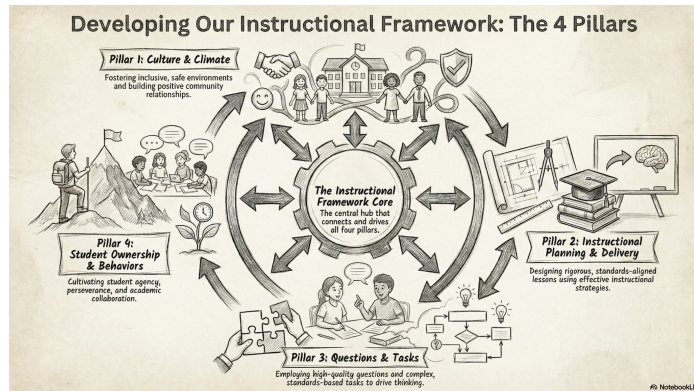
Developing Our Instructional Framework: The 4 Pillars

Pillar 1: Culture & Climate

Fostering inclusive, safe environments and building positive community relationships.

The Instructional Framework Core

The central hub that connects and drives all four pillars.

Pillar 2: Instructional Planning & Delivery

Designing rigorous, standards-aligned lessons using effective instructional strategies.

Pillar 4: Student Ownership & Behaviors

Cultivating student agency, perseverance, and academic collaboration.

Pillar 3: Questions & Tasks

Employing high-quality questions and complex, standards-based tasks to drive thinking.

NotebookLM